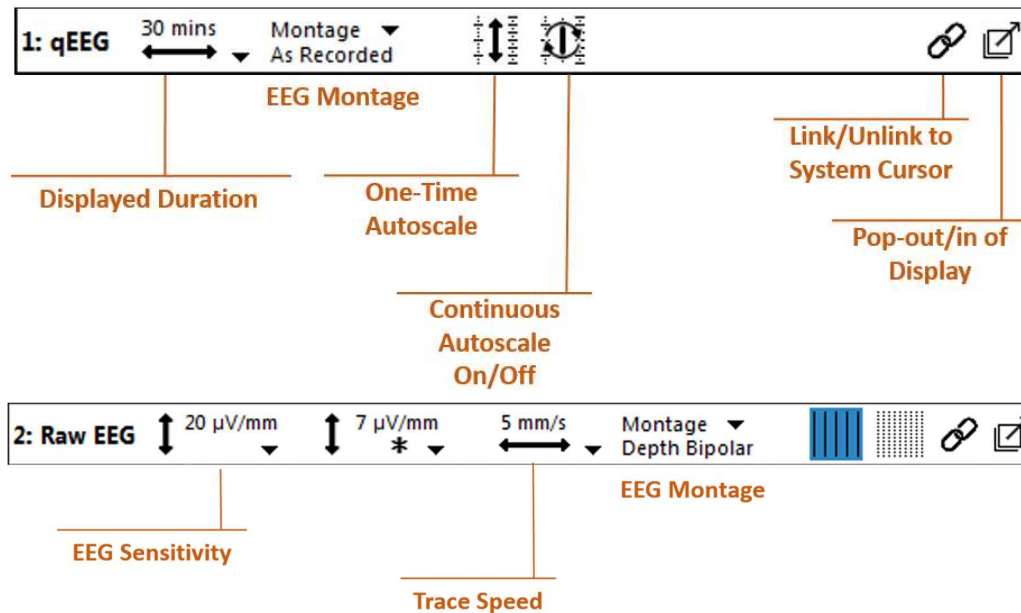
1: qEEG 30 mins Montage As Recorded

EEG Montage

Link/Unlink to System Cursor

Displayed Duration

One-Time Autoscale

Pop-out/in of Display

Continuous Autoscale On/Off

2: Raw EEG 20 μV/mm 7 μV/mm * 5 mm/s Montage Depth Bipolar

EEG Montage

EEG Sensitivity

Trace Speed